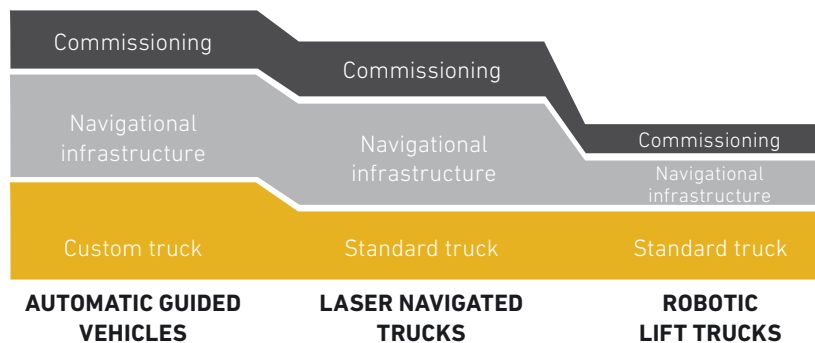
Commissioning

Navigational infrastructure

Custom truck

Commissioning

Navigational infrastructure

Standard truck

Commissioning

Navigational infrastructure

Standard truck

AUTOMATIC GUIDED VEHICLES

LASER NAVIGATED TRUCKS

ROBOTIC LIFT TRUCKS